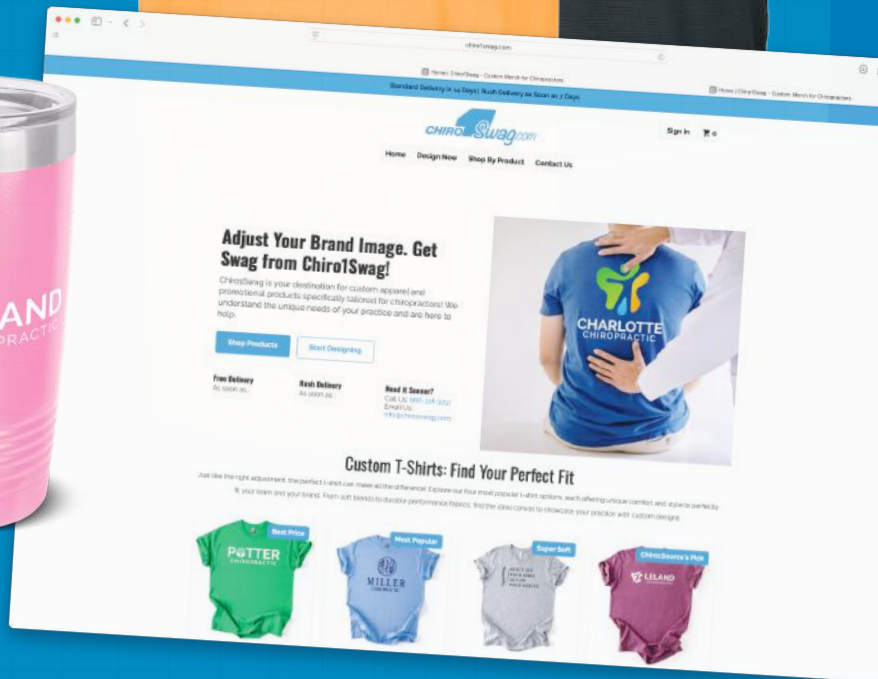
AND
PRACTIC

chiro1swag.com

Home | Chiro1Swag - Custom Merch for Chiropractors

Home | Chiro1Swag - Custom Merch for Chiropractors

Standard Delivery in 14 Days | Rush Delivery as Soon as 7 Days

CHIRO1Swag.com

Sign In

Home Design Now Shop By Product Contact Us

Adjust Your Brand Image. Get Swag from Chiro1Swag!

Chiro1Swag is your destination for custom apparel and promotional products specifically tailored for chiropractors! We understand the unique needs of your practice and are here to help.

Shop Products

Start Designing

Free Delivery
As soon as...

Rush Delivery
As soon as...

Need It Sooner?
Call Us: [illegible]
Email Us:
info@chiro1swag.com

CHARLOTTE CHIROPRACTIC

Custom T-Shirts: Find Your Perfect Fit

Just like the right adjustment, the perfect t-shirt can make all the difference! Explore our four most popular t-shirt options, each offering unique comfort and styles perfectly fit your team and your brand. From soft blends to durable performance fabrics, find the ideal canvas to showcase your practice with custom designs.

Best Price
POTTER CHIROPRACTIC

Most Popular
MILLER CHIROPRACTIC

Super Soft
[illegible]

ChiroSource's Pick
LELAND